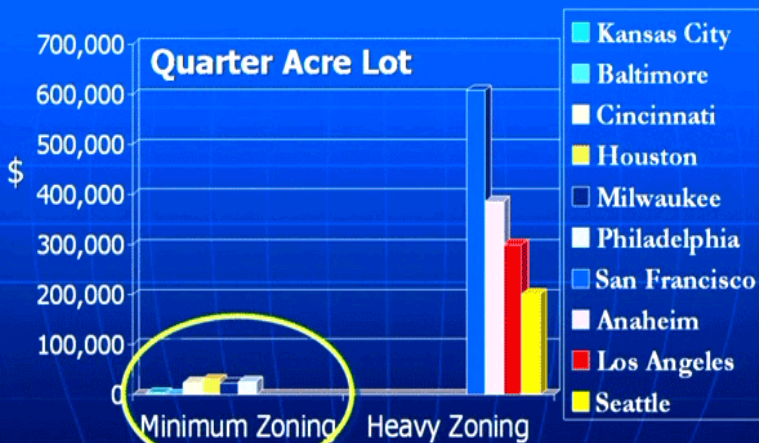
Quarter Acre Lot

700,000
600,000
500,000
400,000
300,000
200,000
100,000
0

$

Minimum Zoning
Heavy Zoning

Kansas City
Baltimore
Cincinnati
Houston
Milwaukee
Philadelphia
San Francisco
Anaheim
Los Angeles
Seattle